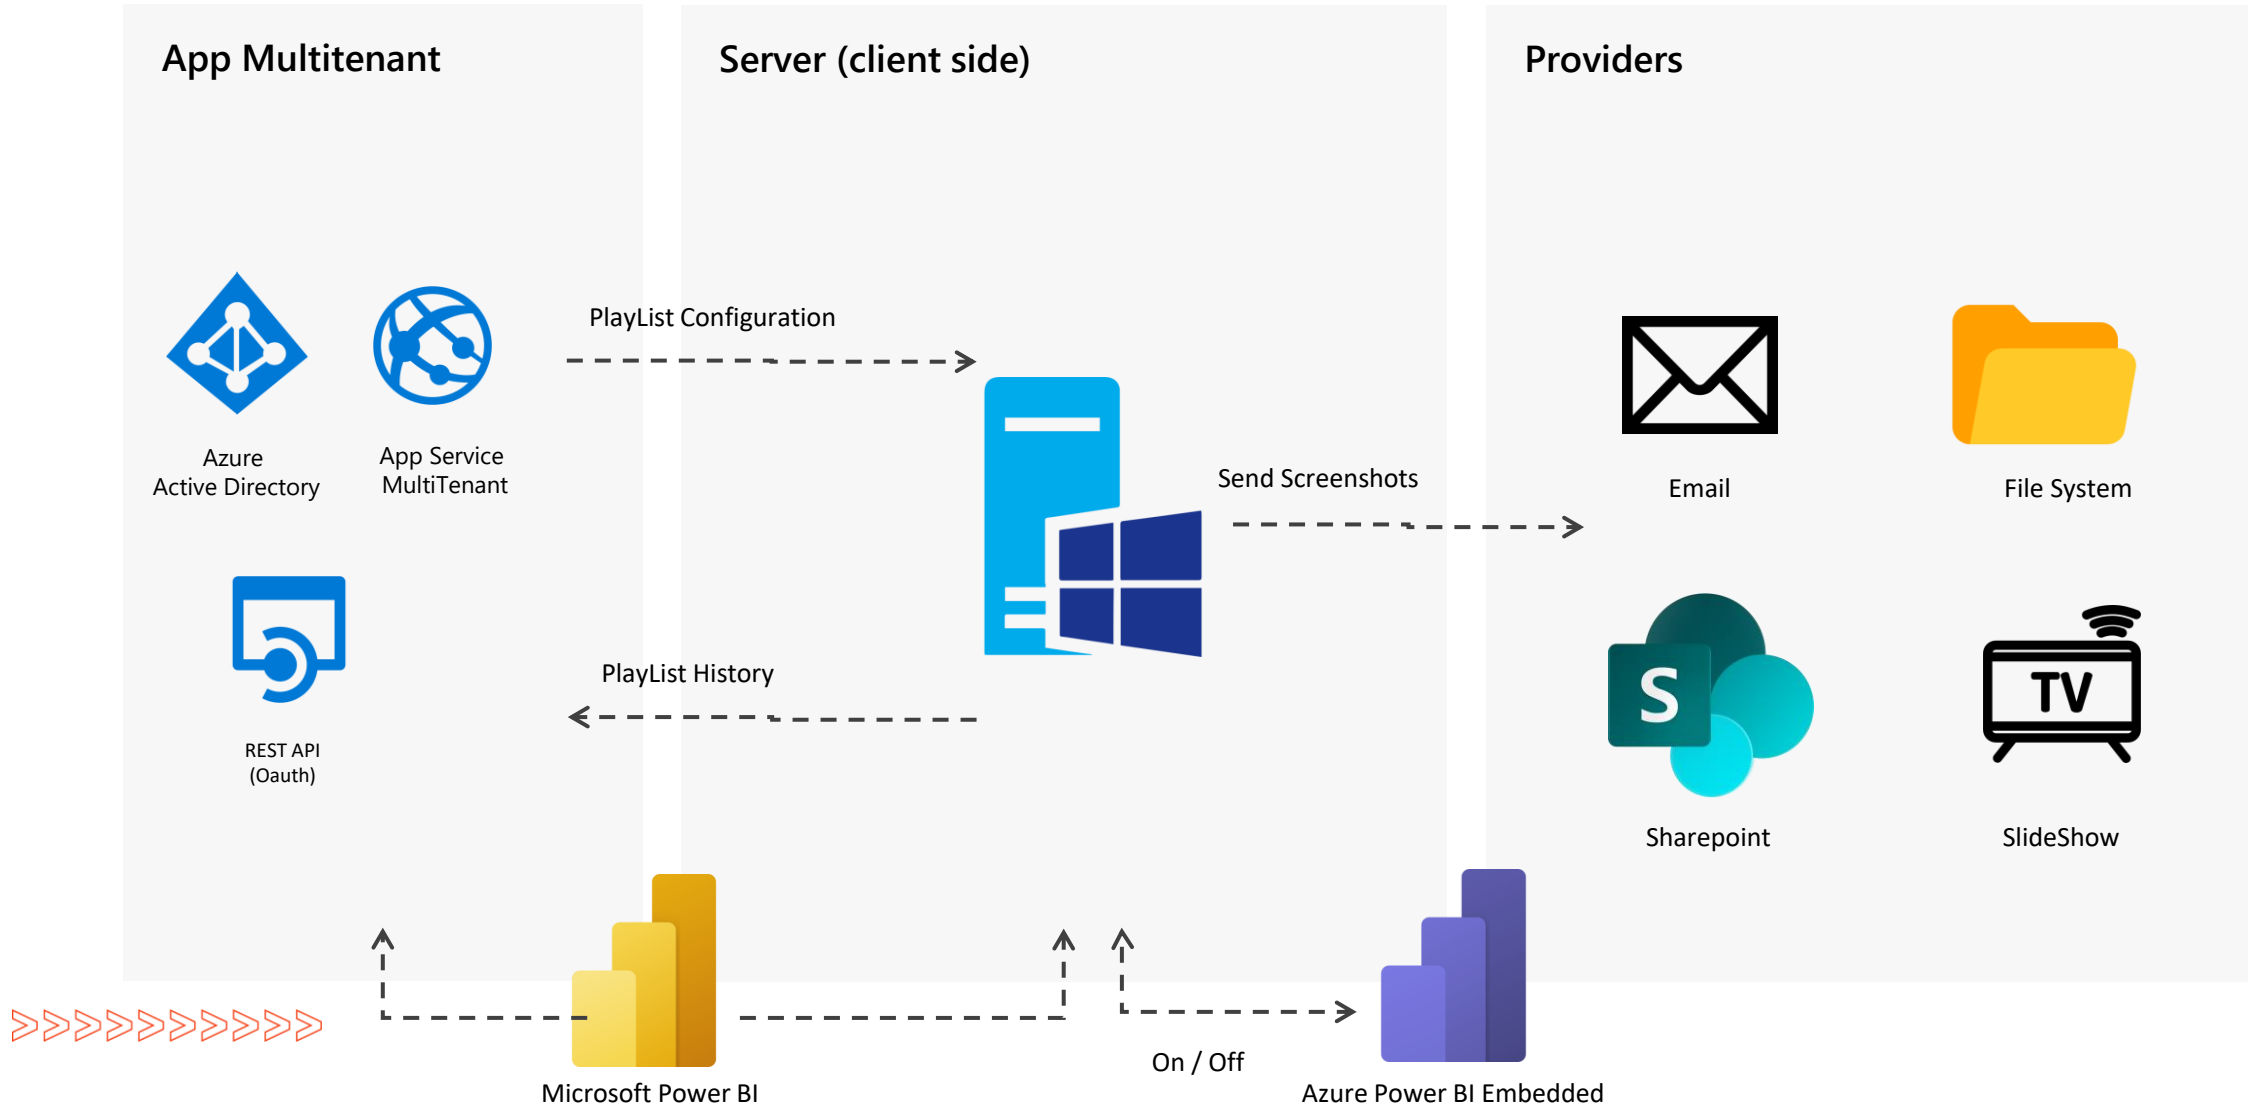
App Multitenant

Server (client side)

Providers

PlayList Configuration

Azure Active Directory

App Service MultiTenant

Send Screenshots

Email

File System

PlayList History

REST API (Oauth)

TV

Sharepoint

SlideShow

On / Off

Microsoft Power BI

Azure Power BI Embedded